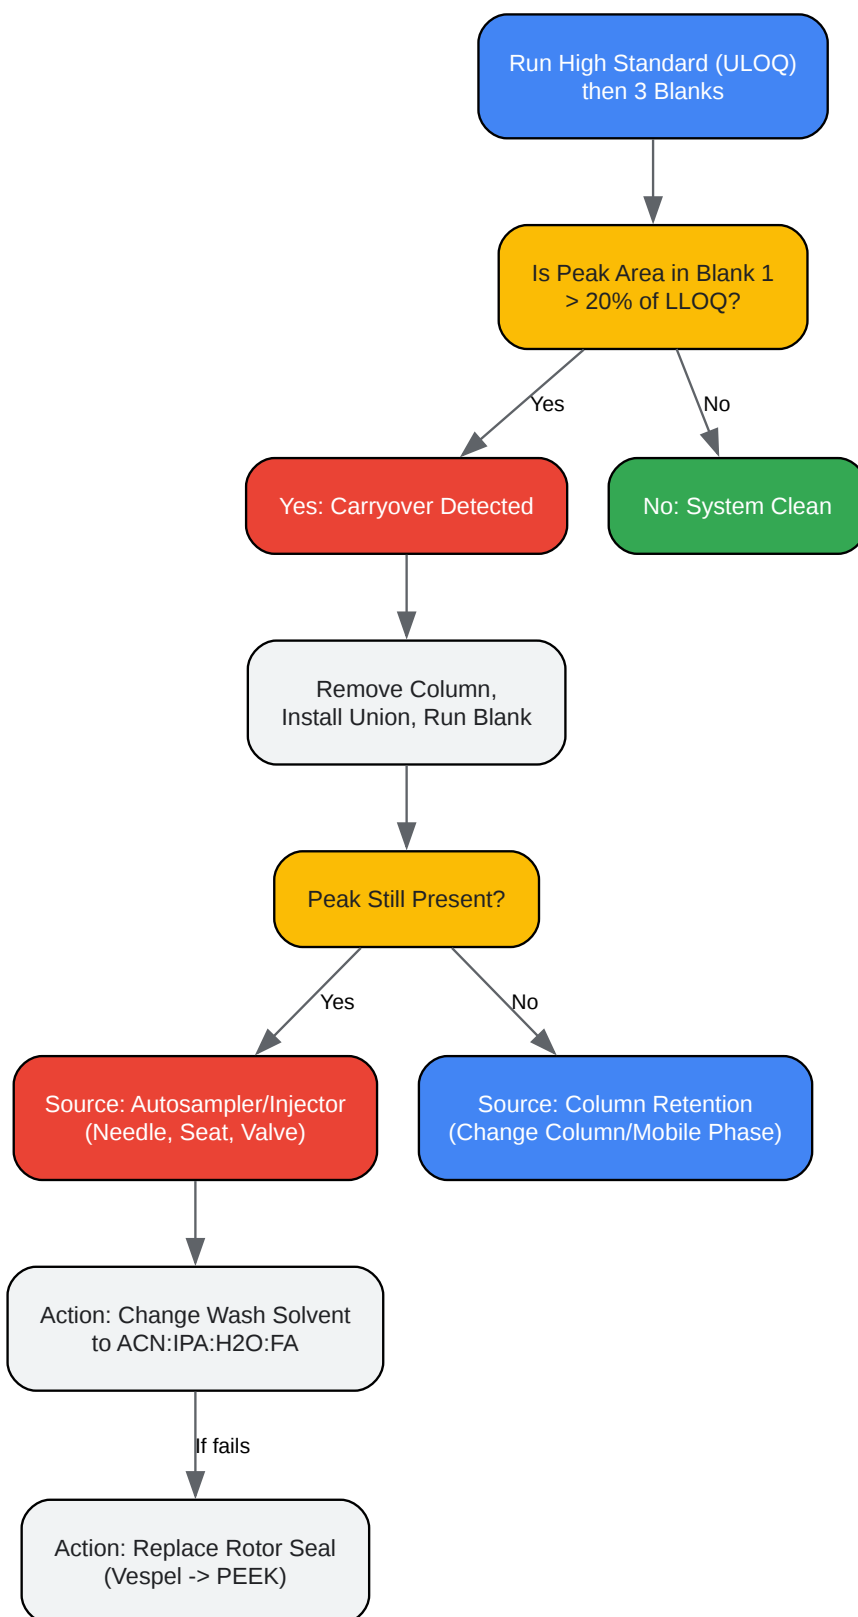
Run High Standard (ULOQ) then 3 Blanks

Is Peak Area in Blank 1 > 20% of LLOQ?

Yes

No

Yes: Carryover Detected

No: System Clean

Remove Column, Install Union, Run Blank

Peak Still Present?

Yes

No

Source: Autosampler/Injector (Needle, Seat, Valve)

Source: Column Retention (Change Column/Mobile Phase)

Action: Change Wash Solvent to ACN:IPA:H2O:FA

If fails

Action: Replace Rotor Seal (Vespel -> PEEK)